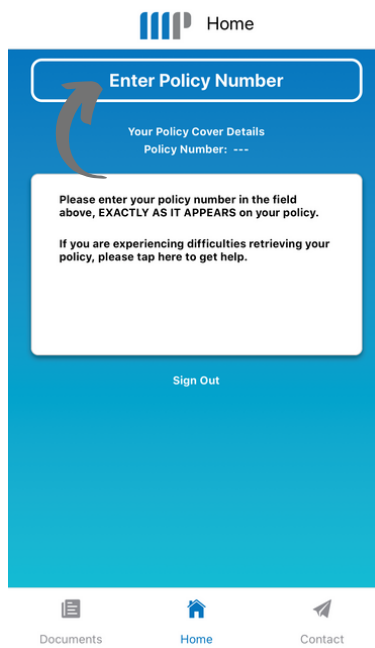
Home

Enter Policy Number

Your Policy Cover Details
Policy Number: ---

Please enter your policy number in the field above, EXACTLY AS IT APPEARS on your policy.

If you are experiencing difficulties retrieving your policy, please tap here to get help.

Sign Out

Documents Home Contact